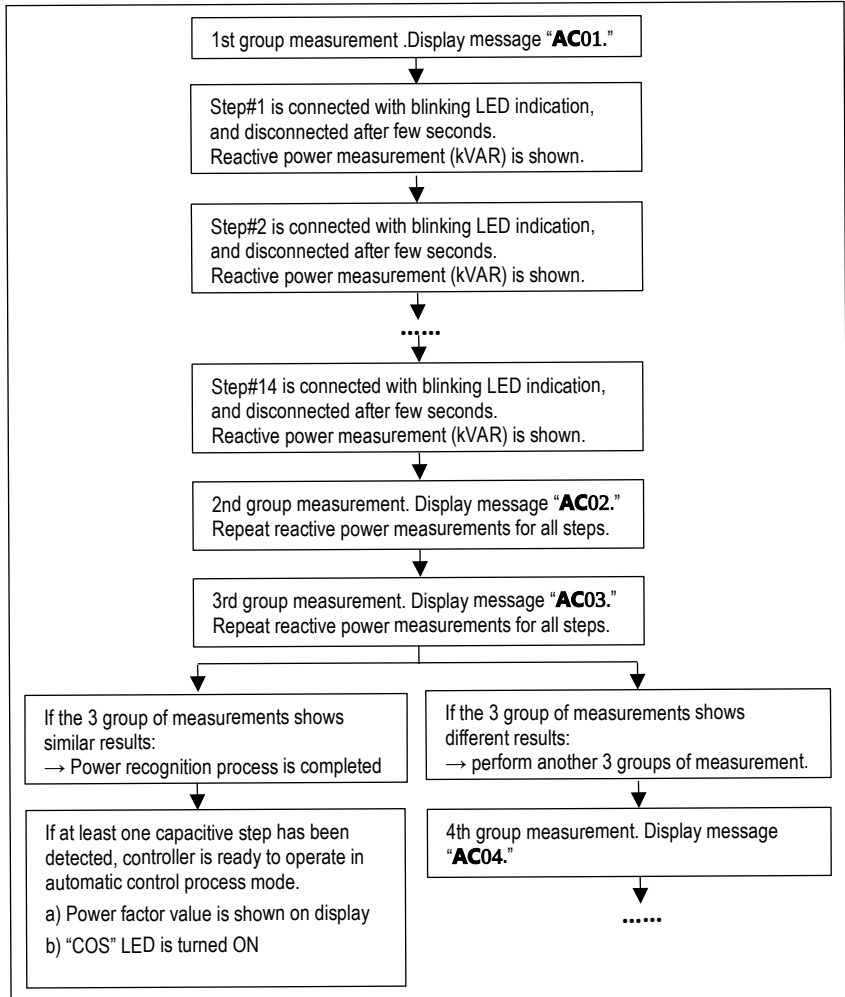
1st group measurement .Display message "AC01."

Step#1 is connected with blinking LED indication, and disconnected after few seconds.
Reactive power measurement (kVAR) is shown.

Step#2 is connected with blinking LED indication, and disconnected after few seconds.
Reactive power measurement (kVAR) is shown.

......

Step#14 is connected with blinking LED indication, and disconnected after few seconds.
Reactive power measurement (kVAR) is shown.

2nd group measurement. Display message "AC02."
Repeat reactive power measurements for all steps.

3rd group measurement. Display message "AC03."
Repeat reactive power measurements for all steps.

If the 3 group of measurements shows similar results:
→ Power recognition process is completed

If at least one capacitive step has been detected, controller is ready to operate in automatic control process mode.
a) Power factor value is shown on display
b) "COS" LED is turned ON

If the 3 group of measurements shows different results:
→ perform another 3 groups of measurement.

4th group measurement. Display message "AC04."

......